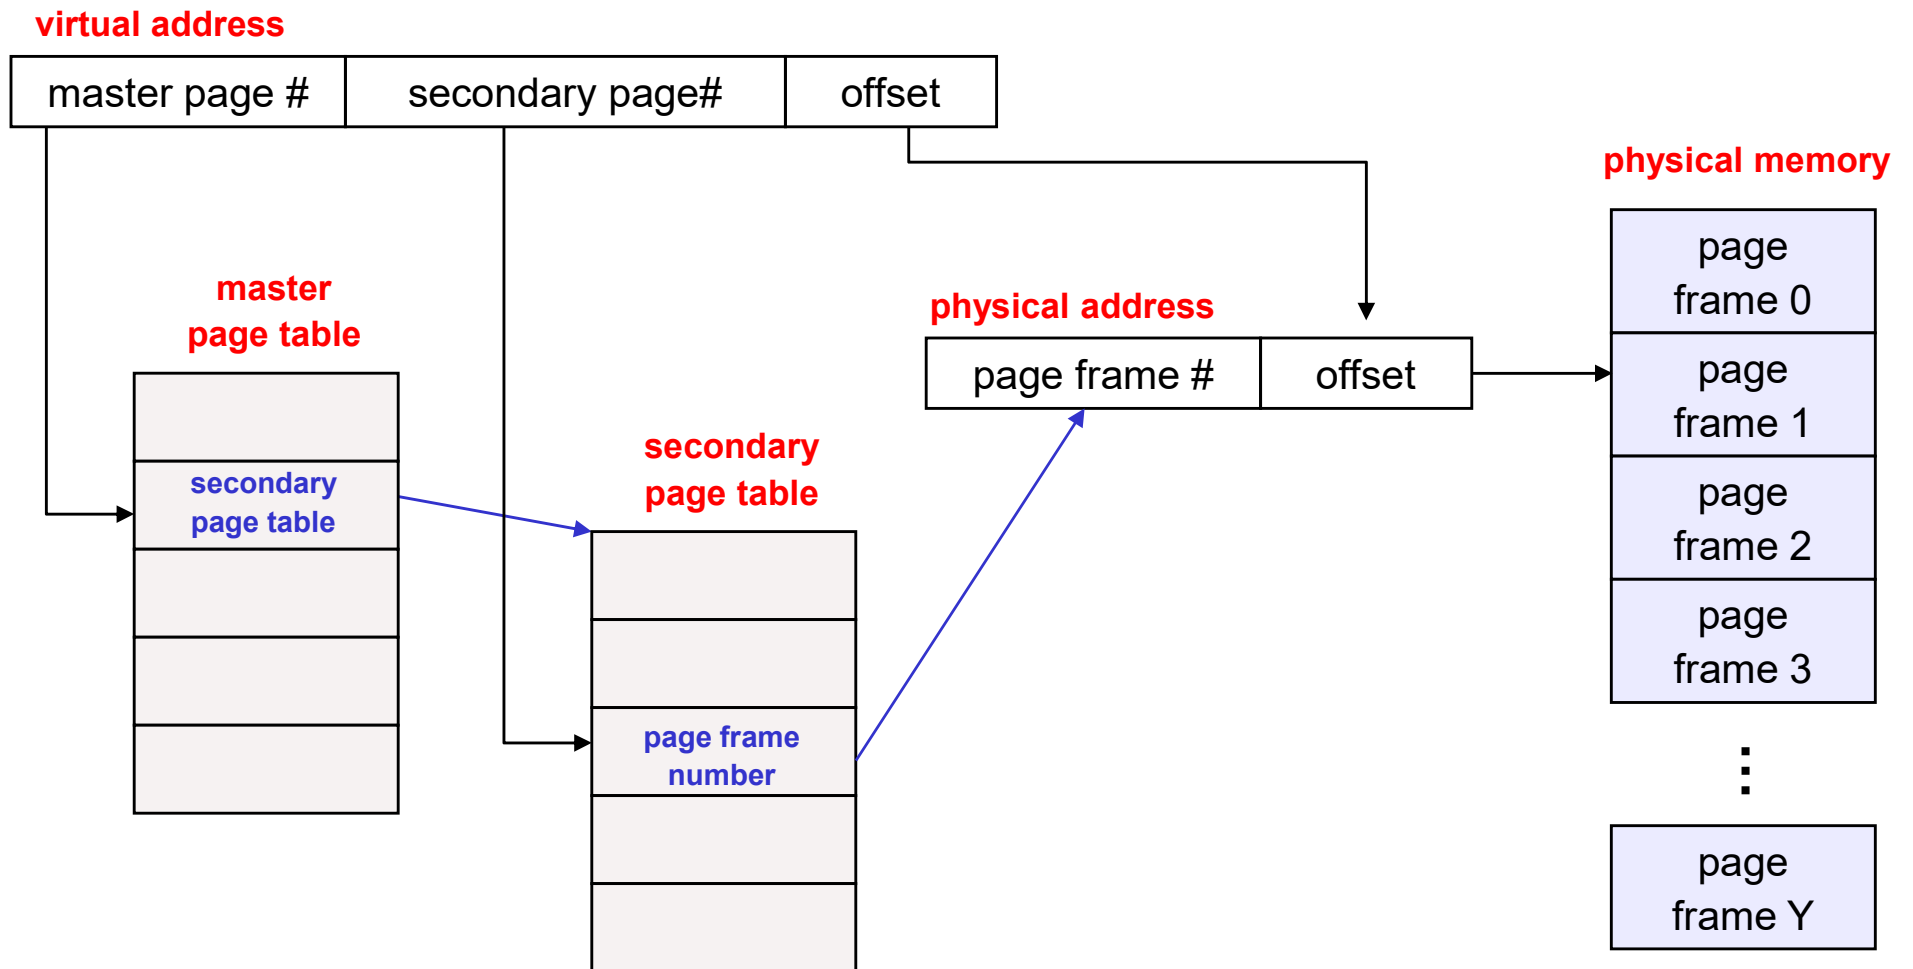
virtual address

| master page # | secondary page# | offset |
|---|---|---|

physical memory

master page table

secondary page table

physical address

| page frame # | offset |
|---|---|

secondary page table

page frame number

page frame 0

page frame 1

page frame 2

page frame 3

⋮

page frame Y